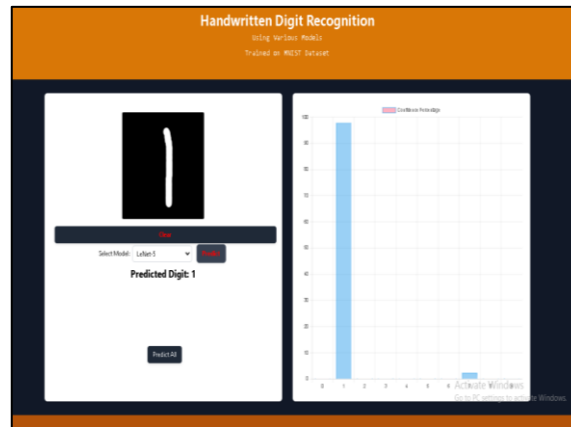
Handwritten Digit Recognition

Using Various Models

Trained on MNIST Dataset

Clear

Select Model: LeNet-5 Predict

Predicted Digit: 1

Predict All

Confidence Percentage

100
90
80
70
60
50
40
30
20
10
0

0 1 2 3 4 5 6

Activate Windows
Go to PC settings to activate Windows.